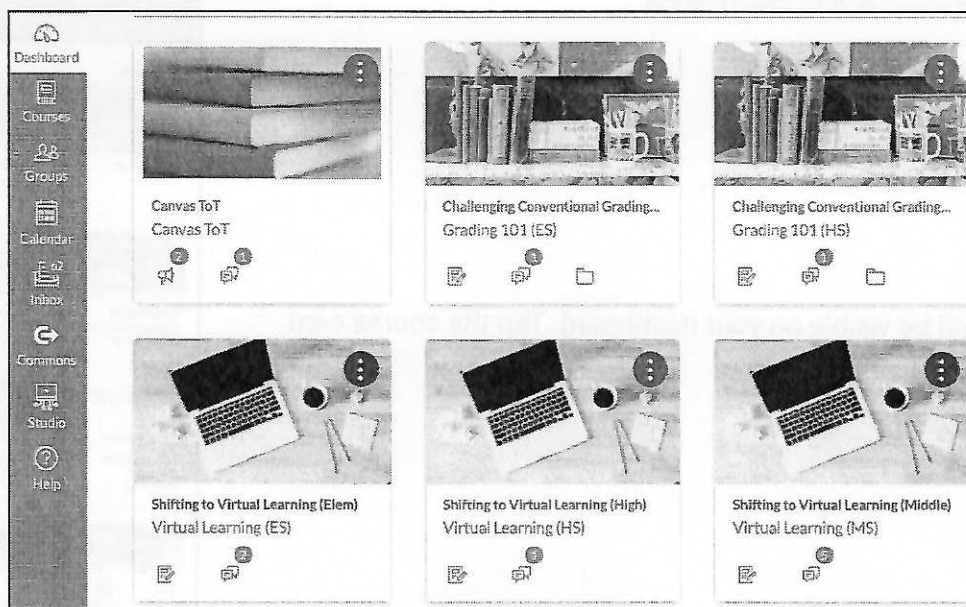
Dashboard
Courses
Groups
Calendar
62
Inbox
Commons
Studio
Help

Canvas ToT
Canvas ToT
2
1

Challenging Conventional Grading...
Grading 101 (ES)
1

Challenging Conventional Grading...
Grading 101 (HS)
1

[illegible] be visible on your dashboard. Tap the course card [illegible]

Shifting to Virtual Learning (Elem)
Virtual Learning (ES)
2

Shifting to Virtual Learning (High)
Virtual Learning (HS)
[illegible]

Shifting to Virtual Learning (Middle)
Virtual Learning (MS)
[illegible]